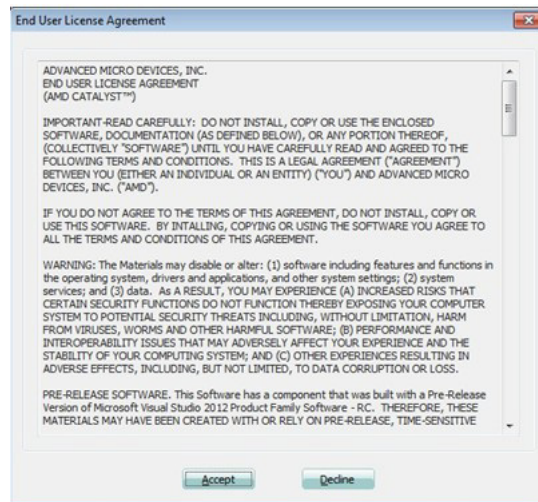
End User License Agreement

ADVANCED MICRO DEVICES, INC.
END USER LICENSE AGREEMENT
(AMD CATALYST™)

IMPORTANT-READ CAREFULLY: DO NOT INSTALL, COPY OR USE THE ENCLOSED SOFTWARE, DOCUMENTATION (AS DEFINED BELOW), OR ANY PORTION THEREOF, (COLLECTIVELY "SOFTWARE") UNTIL YOU HAVE CAREFULLY READ AND AGREED TO THE FOLLOWING TERMS AND CONDITIONS. THIS IS A LEGAL AGREEMENT ("AGREEMENT") BETWEEN YOU (EITHER AN INDIVIDUAL OR AN ENTITY) ("YOU") AND ADVANCED MICRO DEVICES, INC. ("AMD").

IF YOU DO NOT AGREE TO THE TERMS OF THIS AGREEMENT, DO NOT INSTALL, COPY OR USE THIS SOFTWARE. BY INTALLING, COPYING OR USING THE SOFTWARE YOU AGREE TO ALL THE TERMS AND CONDITIONS OF THIS AGREEMENT.

WARNING: The Materials may disable or alter: (1) software including features and functions in the operating system, drivers and applications, and other system settings; (2) system services; and (3) data. As A RESULT, YOU MAY EXPERIENCE (A) INCREASED RISKS THAT CERTAIN SECURITY FUNCTIONS DO NOT FUNCTION THEREBY EXPOSING YOUR COMPUTER SYSTEM TO POTENTIAL SECURITY THREATS INCLUDING, WITHOUT LIMITATION, HARM FROM VIRUSES, WORMS AND OTHER HARMFUL SOFTWARE; (B) PERFORMANCE AND INTEROPERABILITY ISSUES THAT MAY ADVERSELY AFFECT YOUR EXPERIENCE AND THE STABILITY OF YOUR COMPUTING SYSTEM; AND (C) OTHER EXPERIENCES RESULTING IN ADVERSE EFFECTS, INCLUDING, BUT NOT LIMITED, TO DATA CORRUPTION OR LOSS.

PRE-RELEASE SOFTWARE. This Software has a component that was built with a Pre-Release Version of Microsoft Visual Studio 2012 Product Family Software - RC. THEREFORE, THESE MATERIALS MAY HAVE BEEN CREATED WITH OR RELY ON PRE-RELEASE, TIME-SENSITIVE

Accept Decline